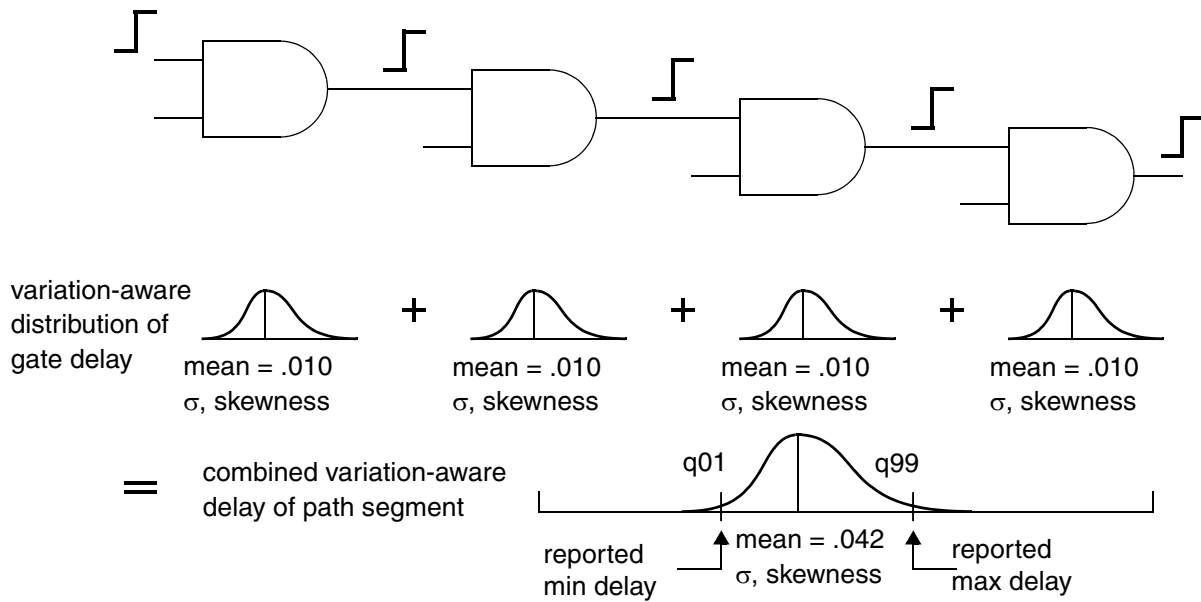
variation-aware distribution of gate delay

mean = .010
$\sigma$, skewness

+

mean = .010
$\sigma$, skewness

+

mean = .010
$\sigma$, skewness

+

mean = .010
$\sigma$, skewness

=

combined variation-aware delay of path segment

q01

q99

mean = .042
$\sigma$, skewness

reported min delay

reported max delay